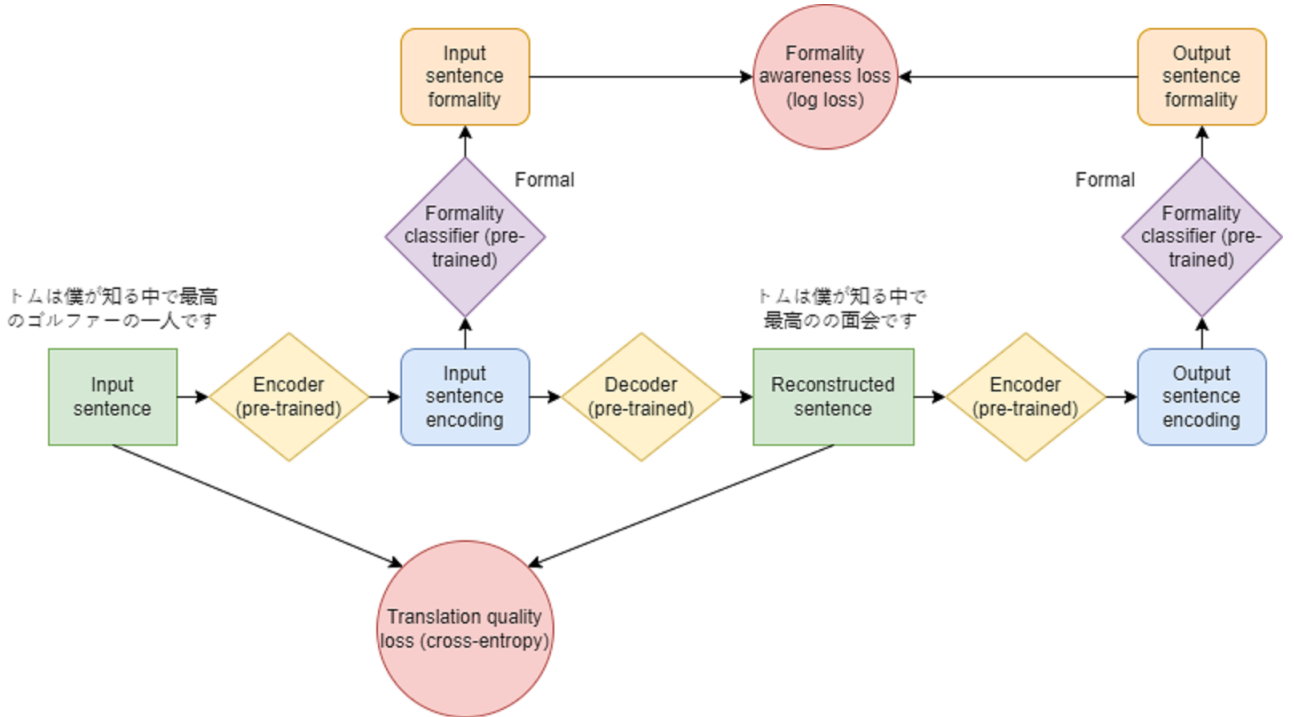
Input sentence formality

Formality awareness loss (log loss)

Output sentence formality

Formal

Formal

Formality classifier (pre-trained)

Formality classifier (pre-trained)

トムは僕が知る中で最高のゴルファーの一人です

トムは僕が知る中で最高のの面会です

Input sentence

Encoder (pre-trained)

Input sentence encoding

Decoder (pre-trained)

Reconstructed sentence

Encoder (pre-trained)

Output sentence encoding

Translation quality loss (cross-entropy)